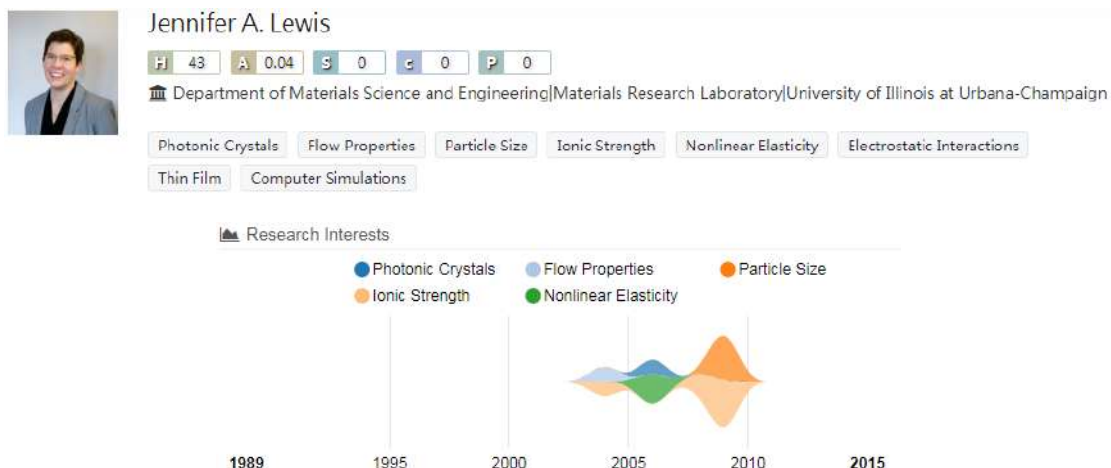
Jennifer A. Lewis

H 43 A 0.04 S 0 c 0 P 0

Department of Materials Science and Engineering|Materials Research Laboratory|University of Illinois at Urbana-Champaign

Photonic Crystals Flow Properties Particle Size Ionic Strength Nonlinear Elasticity Electrostatic Interactions Thin Film Computer Simulations

Research Interests

Photonic Crystals Flow Properties Particle Size Ionic Strength Nonlinear Elasticity

1989 1995 2000 2005 2010 2015